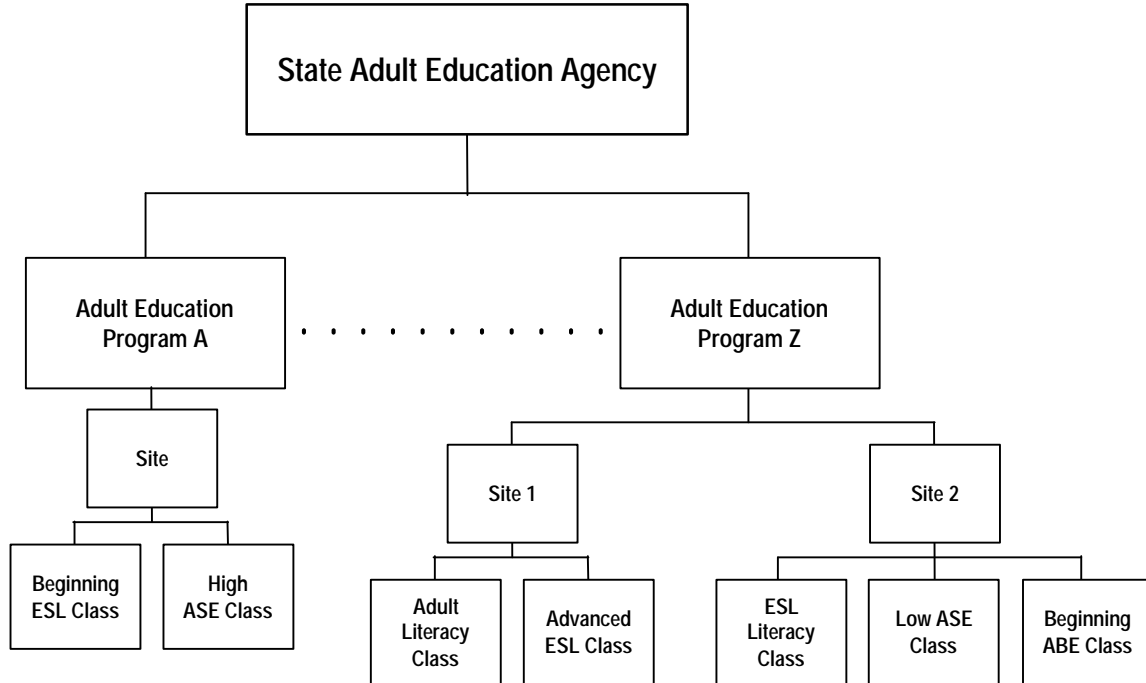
State Adult Education Agency

Adult Education Program A

. . . . . . . . . . . .

Adult Education Program Z

Site

Beginning ESL Class

High ASE Class

Site 1

Adult Literacy Class

Advanced ESL Class

Site 2

ESL Literacy Class

Low ASE Class

Beginning ABE Class